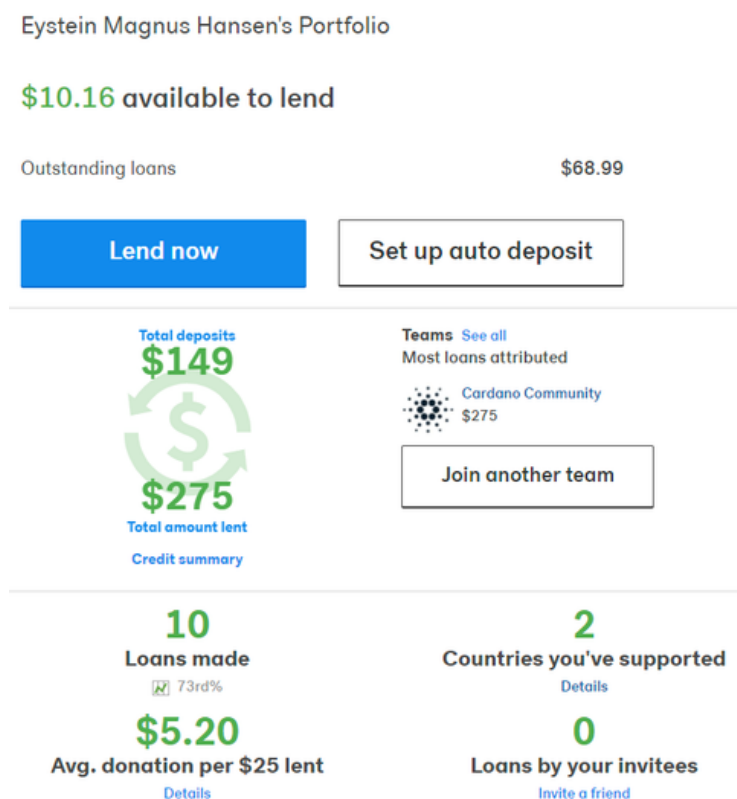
Eystein Magnus Hansen's Portfolio

$10.16 available to lend

Outstanding loans $68.99

Lend now

Set up auto deposit

Total deposits
$149

$275
Total amount lent
Credit summary

Teams See all
Most loans attributed
Cardano Community
$275

Join another team

10
Loans made
73rd%

2
Countries you've supported
Details

$5.20
Avg. donation per $25 lent
Details

0
Loans by your invitees
Invite a friend